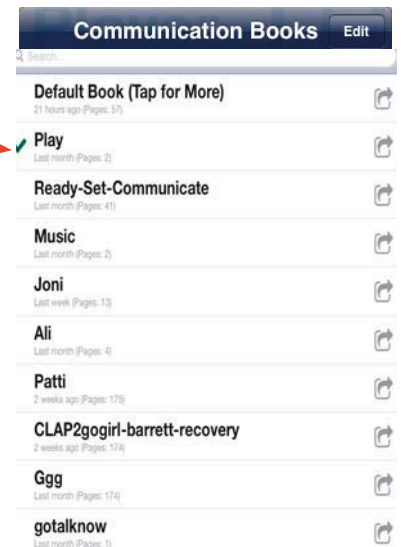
Communication Books Edit

Search...

Default Book (Tap for More)
21 hours ago (Pages: 57)

Play
Last month (Pages: 2)

Ready-Set-Communicate
Last month (Pages: 41)

Music
Last month (Pages: 2)

Joni
Last week (Pages: 13)

Ali
Last month (Pages: 4)

Patti
2 weeks ago (Pages: 175)

CLAP2gogirl-barrett-recovery
2 weeks ago (Pages: 174)

Ggg
Last month (Pages: 174)

gotalknow
Last month (Pages: 1)